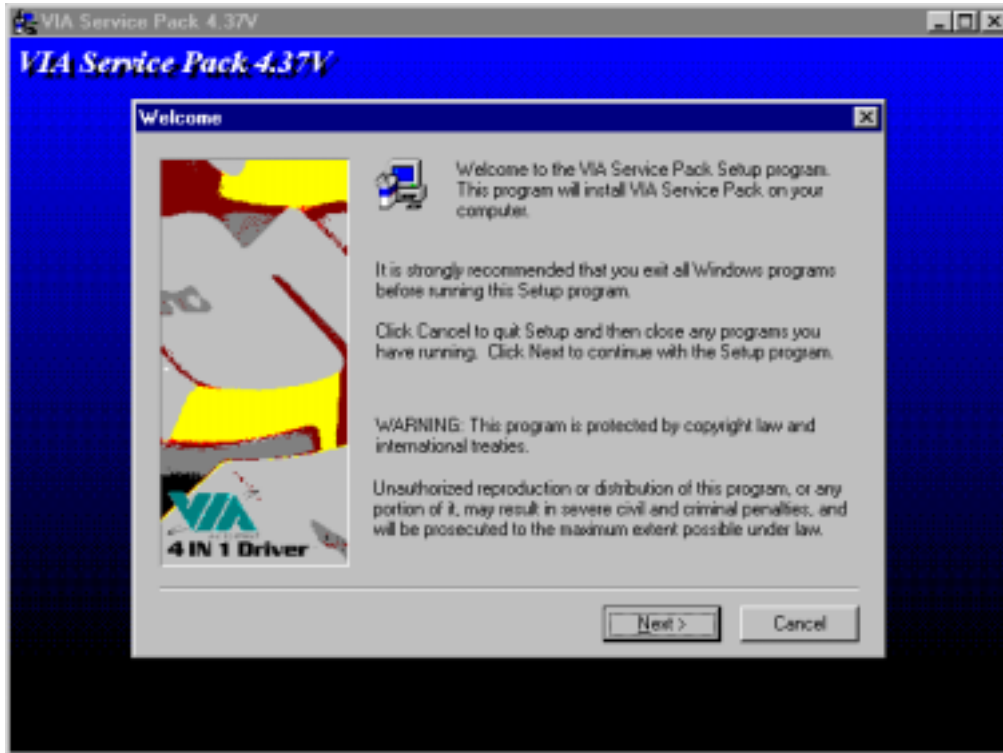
VIA Service Pack 4.37V

VIA Service Pack 4.37V

Welcome

Welcome to the VIA Service Pack Setup program. This program will install VIA Service Pack on your computer.

It is strongly recommended that you exit all Windows programs before running this Setup program.

Click Cancel to quit Setup and then close any programs you have running. Click Next to continue with the Setup program.

WARNING: This program is protected by copyright law and international treaties.

Unauthorized reproduction or distribution of this program, or any portion of it, may result in severe civil and criminal penalties, and will be prosecuted to the maximum extent possible under law.

VIA

4 IN 1 Driver

Next >

Cancel